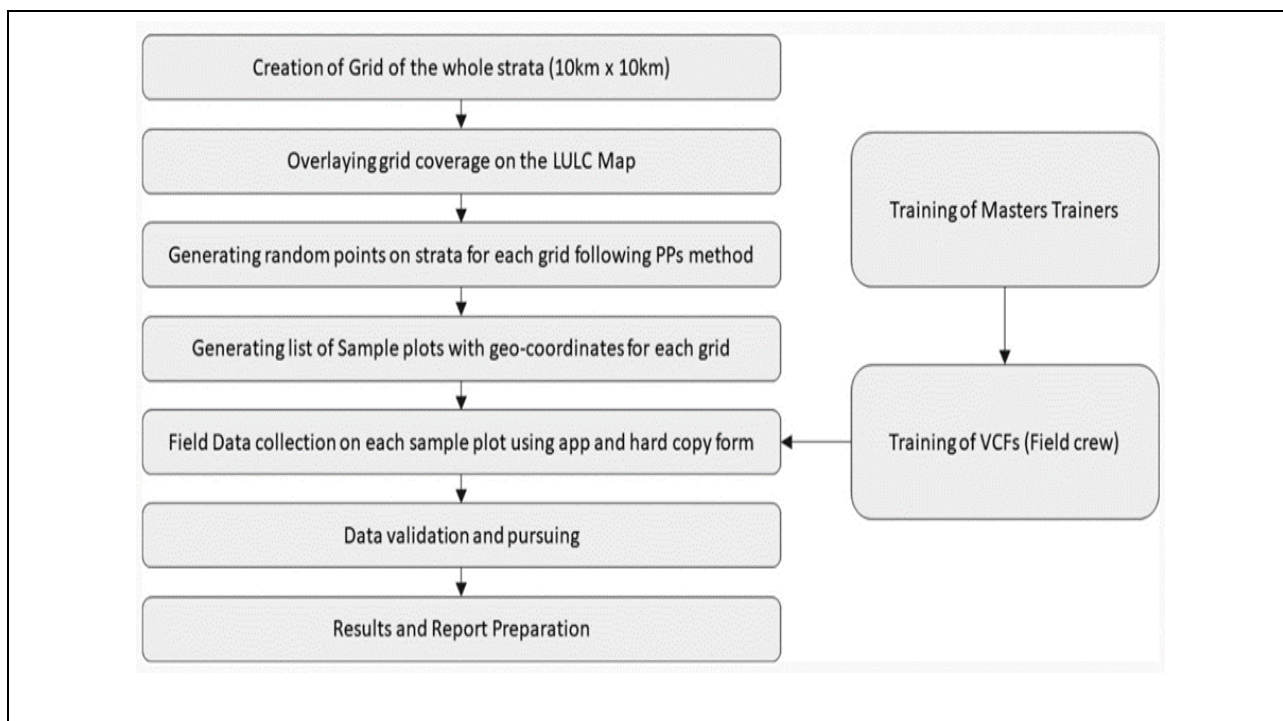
Creation of Grid of the whole strata (10km x 10km)

Overlaying grid coverage on the LULC Map

Generating random points on strata for each grid following PPs method

Generating list of Sample plots with geo-coordinates for each grid

Field Data collection on each sample plot using app and hard copy form

Data validation and pursuing

Results and Report Preparation

Training of Masters Trainers

Training of VCFs (Field crew)